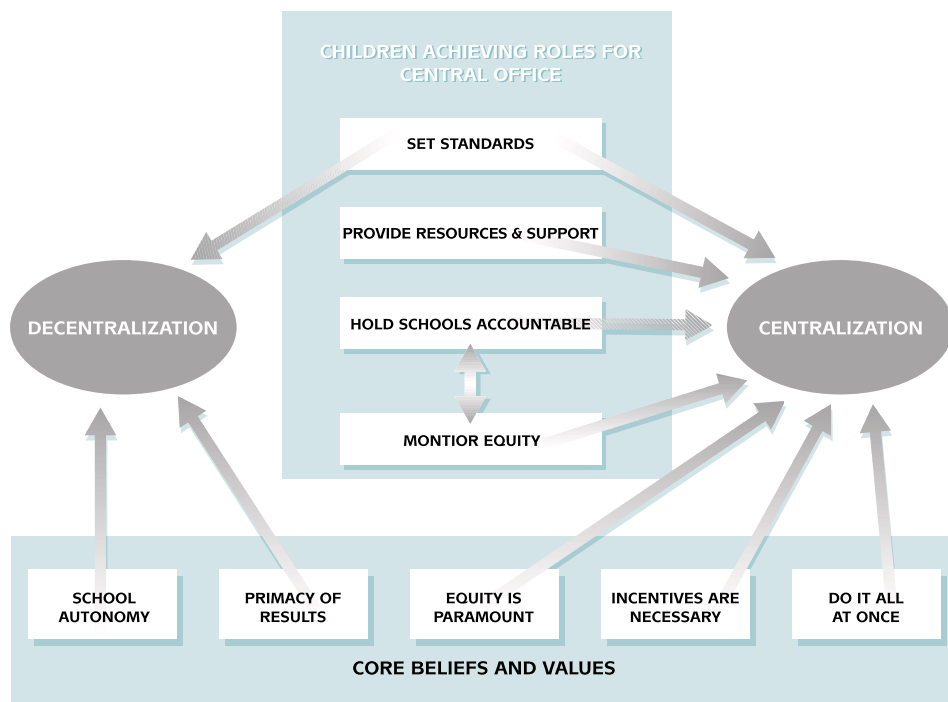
CHILDREN ACHIEVING ROLES FOR CENTRAL OFFICE

SET STANDARDS

PROVIDE RESOURCES & SUPPORT

HOLD SCHOOLS ACCOUNTABLE

MONTIOR EQUITY

DECENTRALIZATION

CENTRALIZATION

SCHOOL AUTONOMY

PRIMACY OF RESULTS

EQUITY IS PARAMOUNT

INCENTIVES ARE NECESSARY

DO IT ALL AT ONCE

CORE BELIEFS AND VALUES